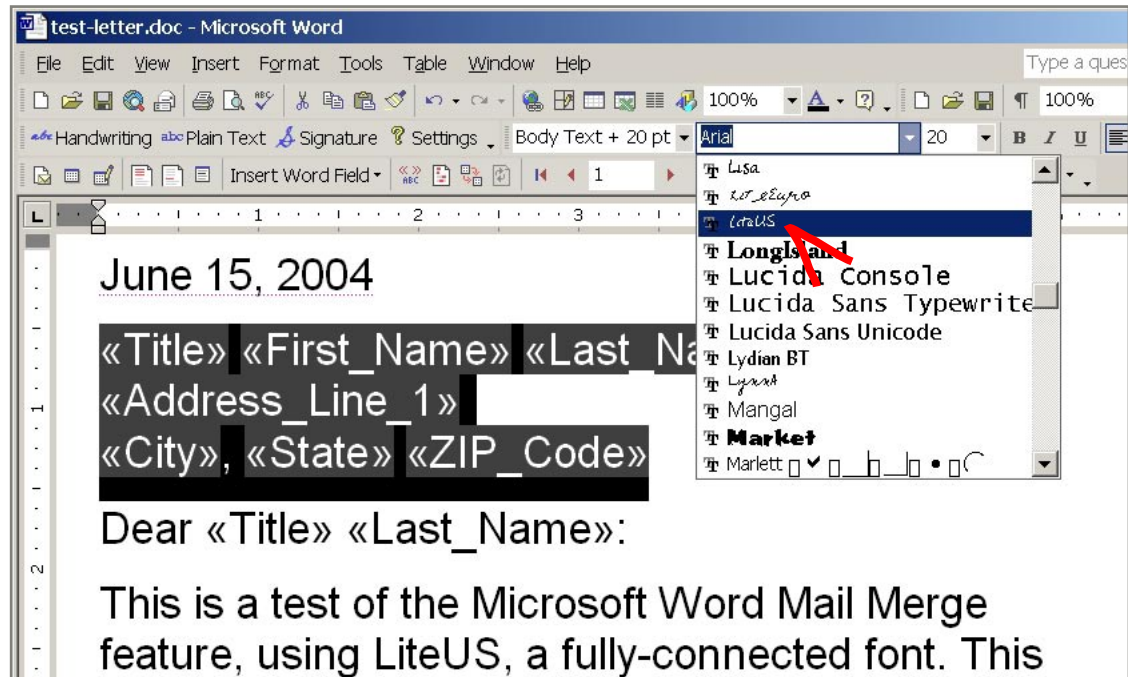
test-letter.doc - Microsoft Word

File Edit View Insert Format Tools Table Window Help

Type a ques

100% 100%

Handwriting Plain Text Signature Settings Body Text + 20 pt Arial 20 B I U

Insert Word Field 1

Lisa
LitEuro
LiteUS
LongIsland
Lucida Console
Lucida Sans Typewriter
Lucida Sans Unicode
Lydian BT
Lynx
Mangal
Market
Marlett

June 15, 2004

«Title» «First_Name» «Last_Na
«Address_Line_1»
«City», «State» «ZIP_Code»

Dear «Title» «Last_Name»:

This is a test of the Microsoft Word Mail Merge feature, using LiteUS, a fully-connected font. This